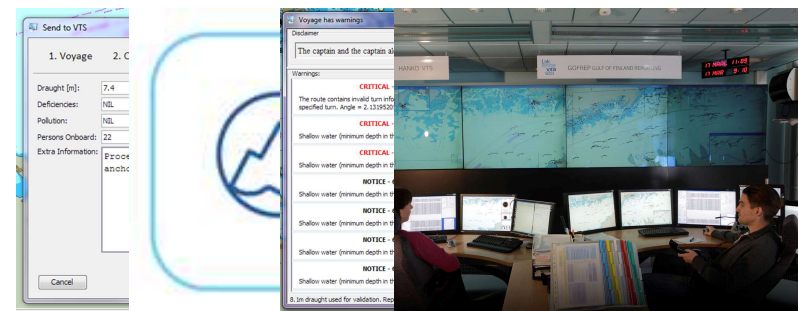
Send to VTS

1. Voyage 2. C

Draught [m]: 7,4
Deficiencies: NIL
Pollution: NIL
Persons Onboard: 22
Extra Information: Proce anch

Cancel

Voyage has warnings

Disclaimer
The captain and the captain al

Warnings:
CRITICAL
The route contains invalid turn info specified turn. Angle = 2.1319520
Shallow water (minimum depth in th
CRITICAL
Shallow water (minimum depth in th
CRITICAL
Shallow water (minimum depth in th
NOTICE
Shallow water (minimum depth in th
NOTICE
Shallow water (minimum depth in th
NOTICE
Shallow water (minimum depth in th
NOTICE
Shallow water (minimum depth in th
8. Im draught used for validation. Rep

HANKO VTS

GOFREP GULF OF FINLAND REPORTING

11:09
9:10